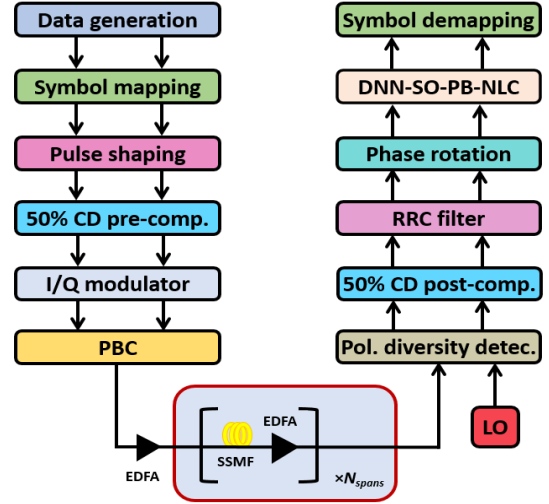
Data generation

Symbol mapping

Pulse shaping

50% CD pre-comp.

I/Q modulator

PBC

EDFA

SSMF

EDFA

$\times N_{spans}$

Symbol demapping

DNN-SO-PB-NLC

Phase rotation

RRC filter

50% CD post-comp.

Pol. diversity detec.

LO